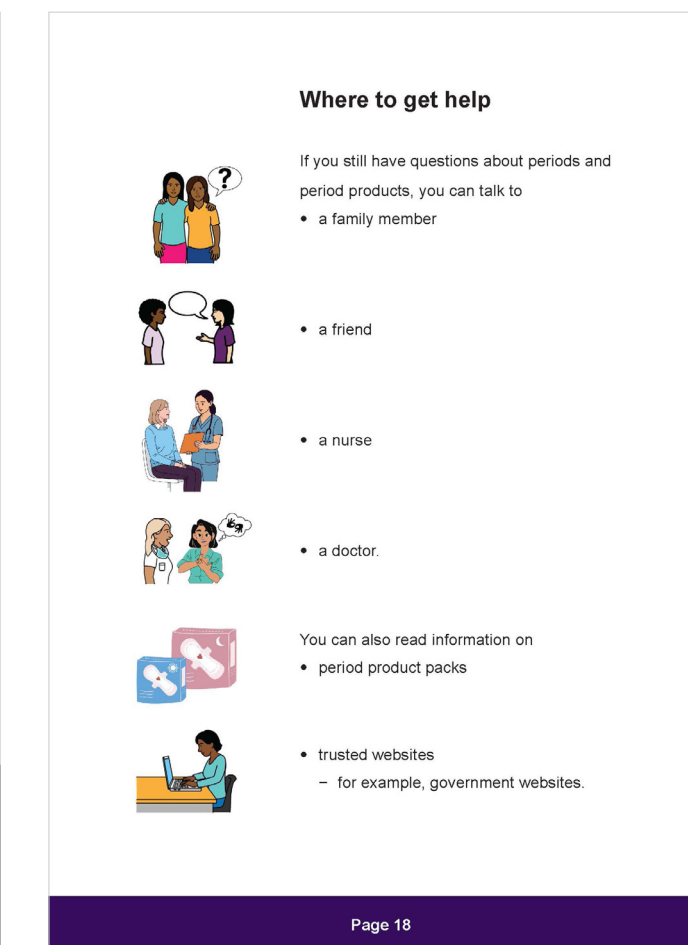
Where to get help

If you still have questions about periods and period products, you can talk to

• a family member

• a friend

• a nurse

• a doctor.

You can also read information on

• period product packs

• trusted websites
  – for example, government websites.

Page 18